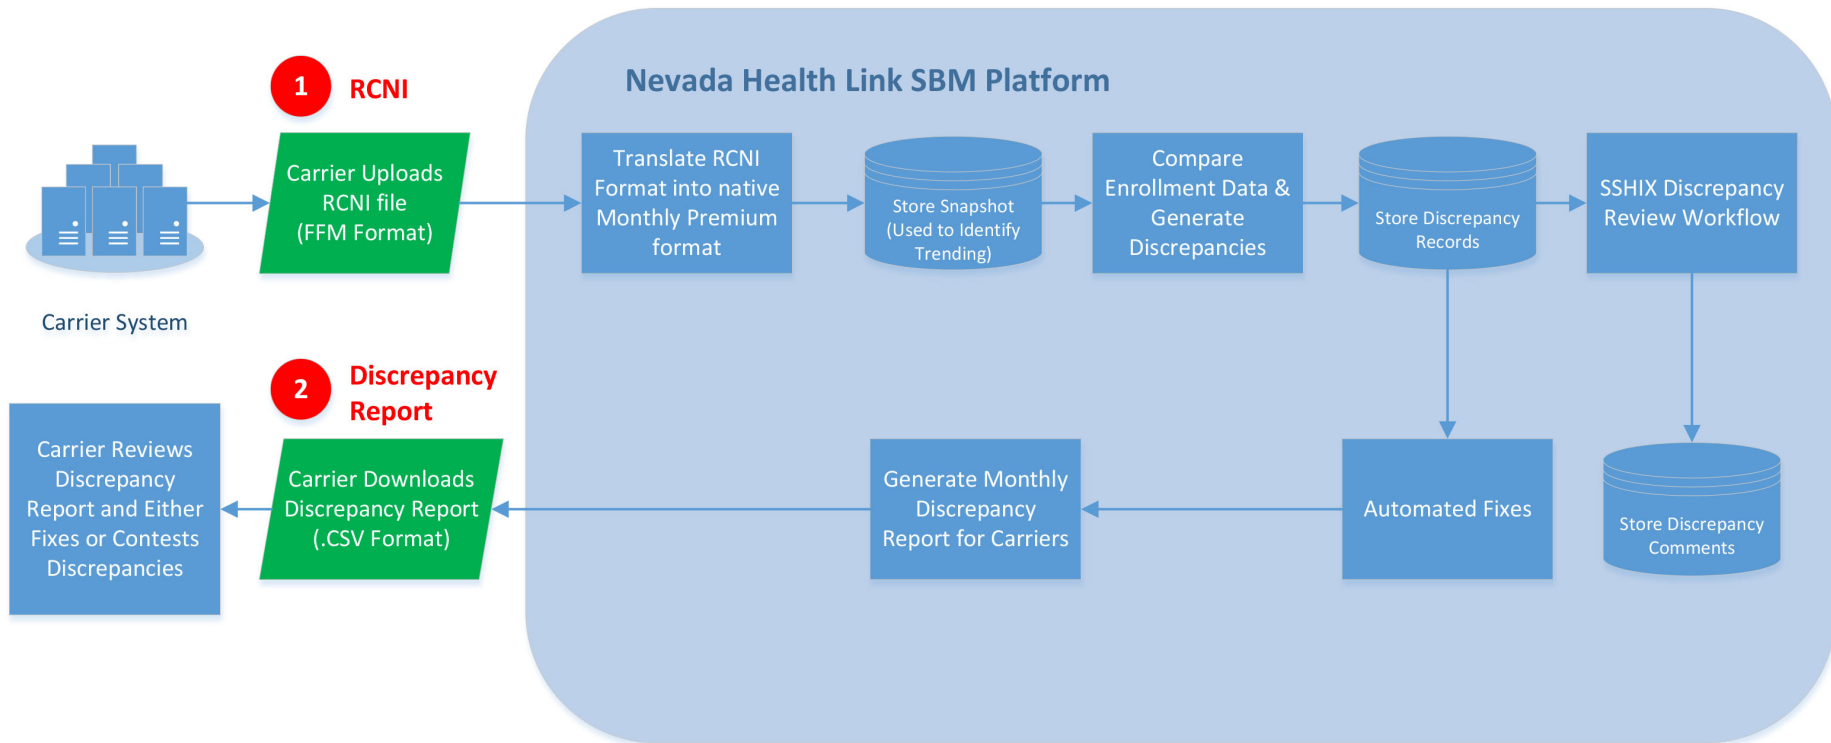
Nevada Health Link SBM Platform

1 RCNI

Carrier System

Carrier Uploads RCNI file (FFM Format)

Translate RCNI Format into native Monthly Premium format

Store Snapshot (Used to Identify Trending)

Compare Enrollment Data & Generate Discrepancies

Store Discrepancy Records

SSHIX Discrepancy Review Workflow

2 Discrepancy Report

Carrier Reviews Discrepancy Report and Either Fixes or Contests Discrepancies

Carrier Downloads Discrepancy Report (.CSV Format)

Generate Monthly Discrepancy Report for Carriers

Automated Fixes

Store Discrepancy Comments